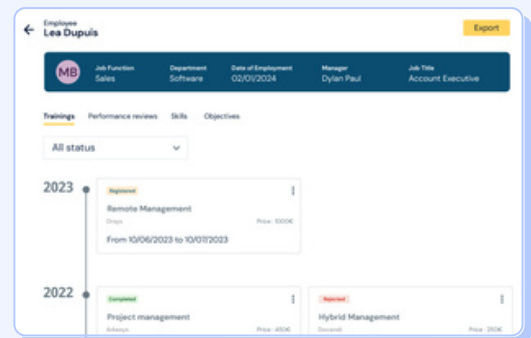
Employee
Lea Dupuis

Export

MB

Job Function
Sales

Department
Software

Date of Employment
02/01/2024

Manager
Dylan Paul

Job Title
Account Executive

Trainings Performance reviews Skills Objectives

All status

2023

Registered

Remote Management

Orsys

Price : 1000€

From 10/06/2023 to 10/07/2023

2022

Completed

Project management

Arkesys

Price : 450€

Rejected

Hybrid Management

Docendi

Price : 250€